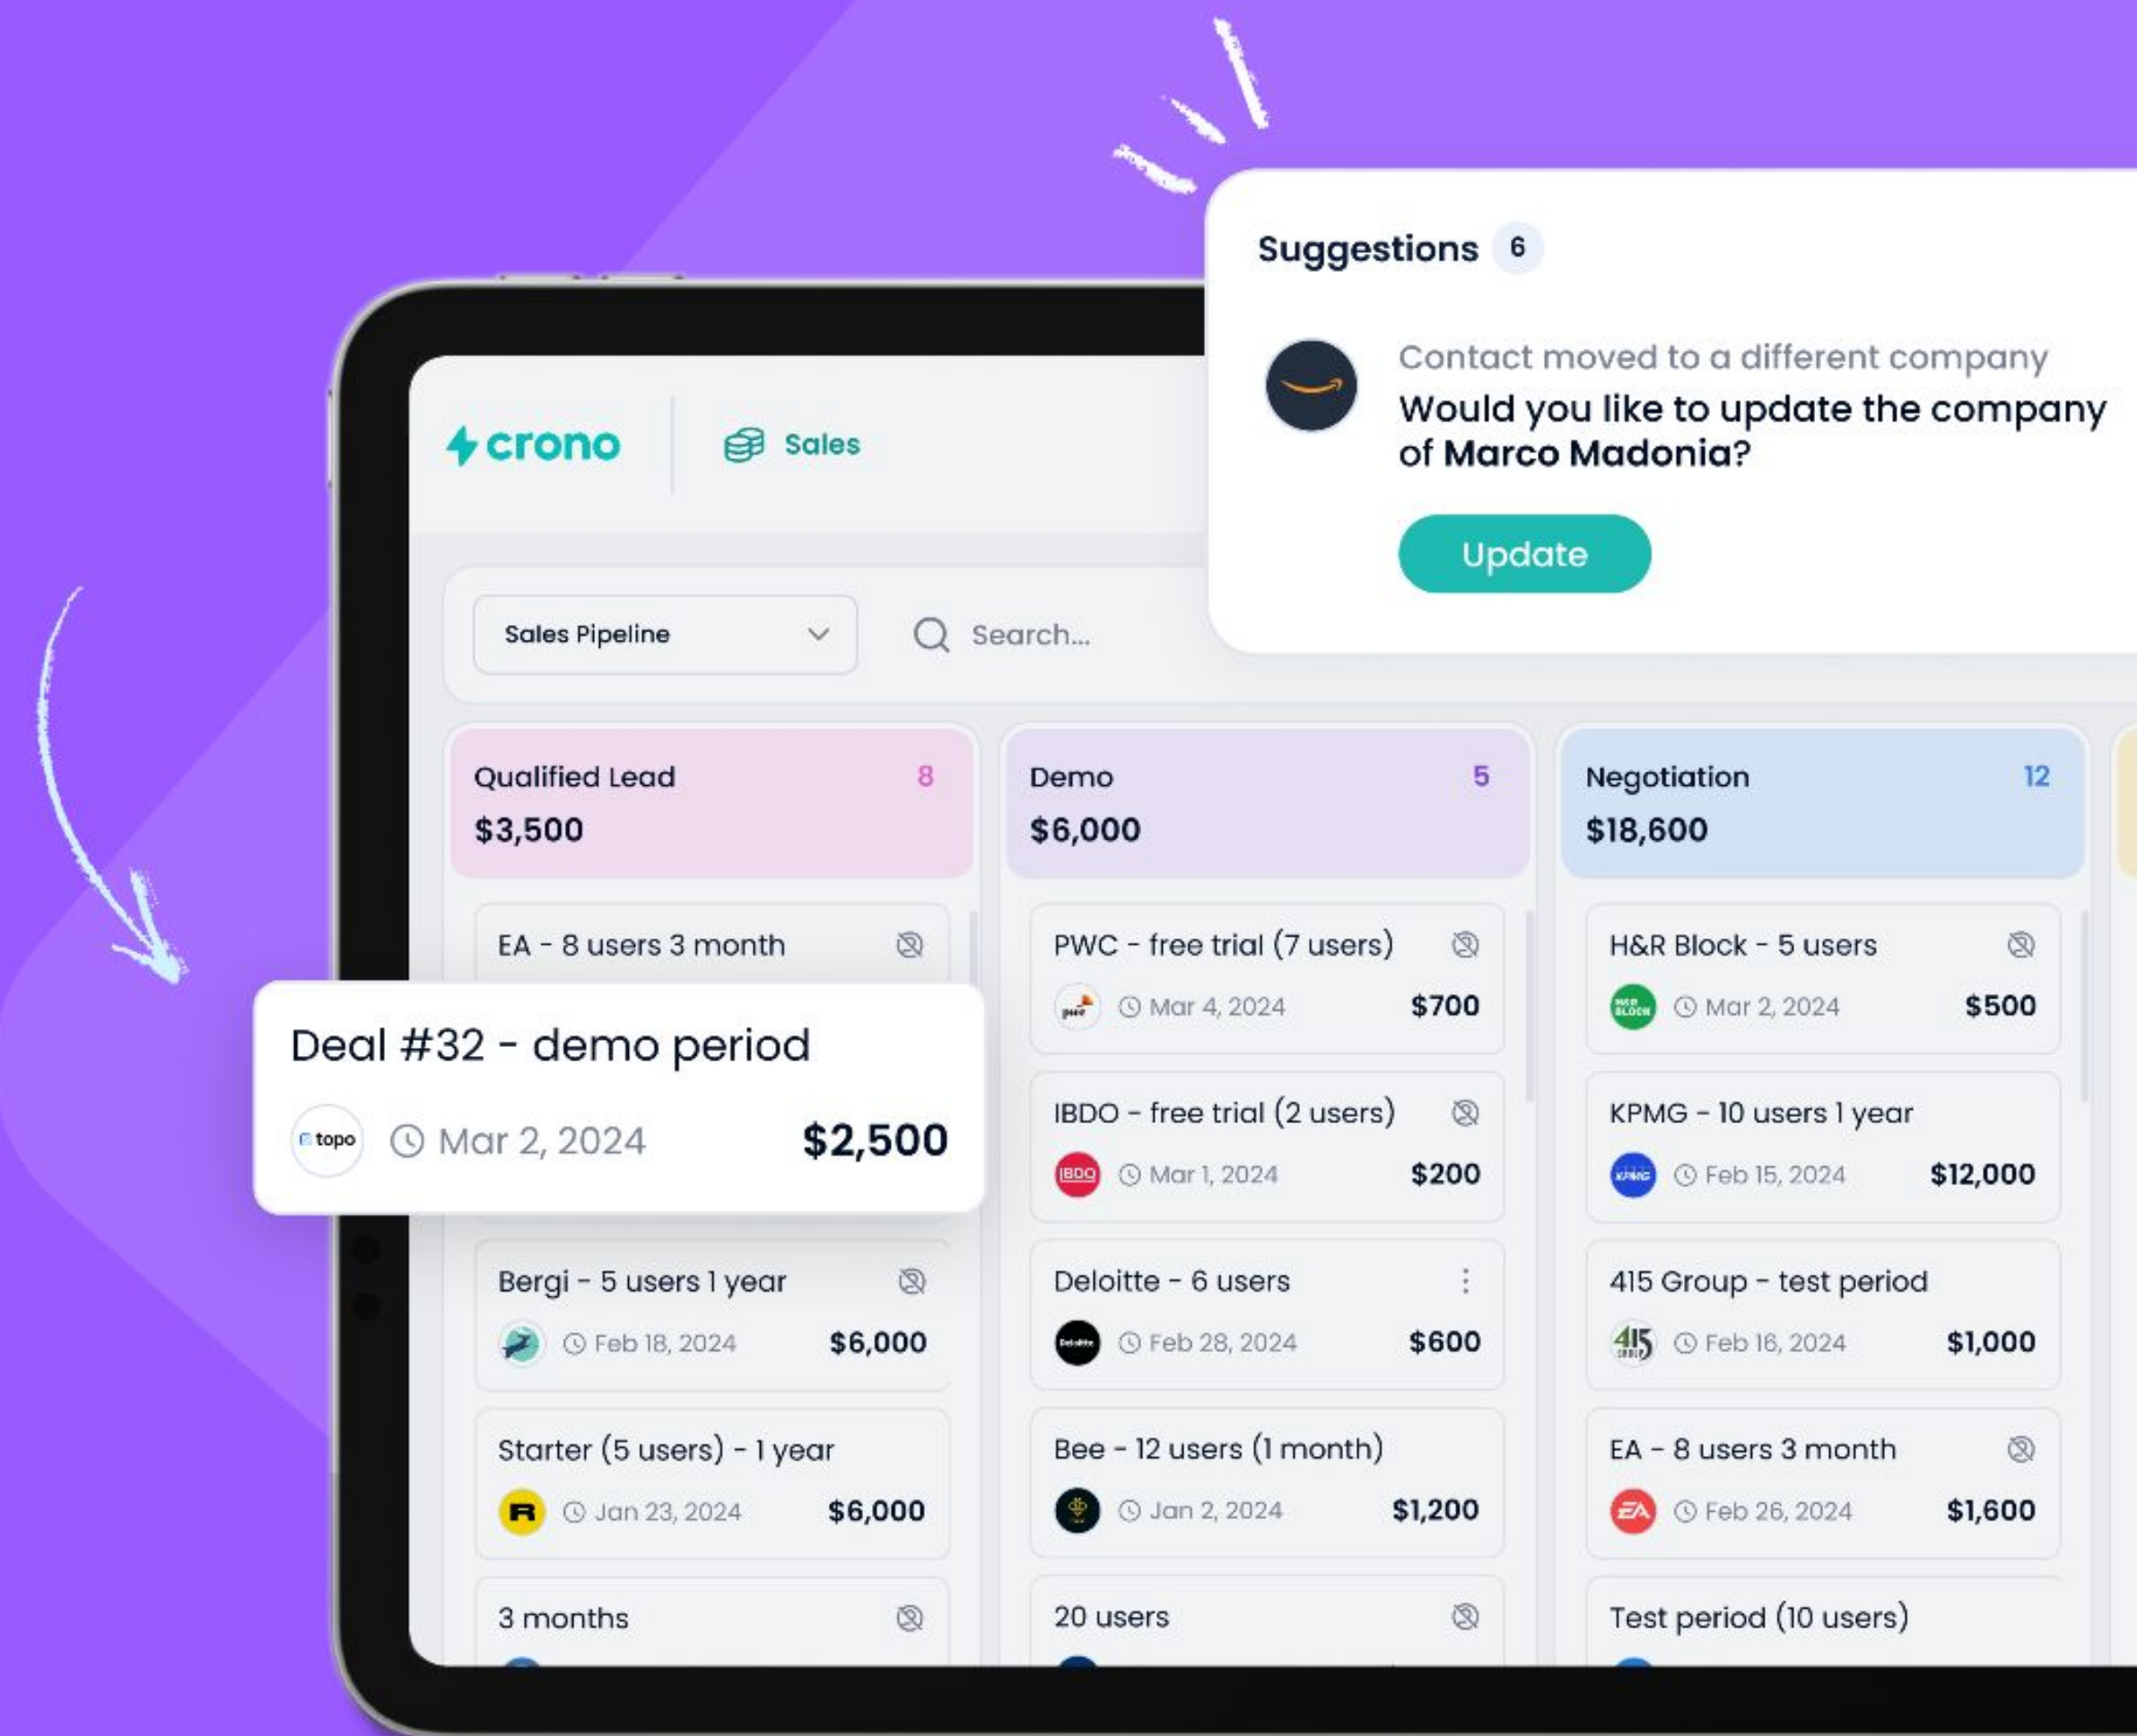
Suggestions 6

Contact moved to a different company
Would you like to update the company of Marco Madonia?

Update

crono

Sales

Sales Pipeline

Search...

Qualified Lead 8
$3,500

EA - 8 users 3 month

Deal #32 - demo period
topo Mar 2, 2024 $2,500

Bergi - 5 users 1 year
Feb 18, 2024 $6,000

Starter (5 users) - 1 year
Jan 23, 2024 $6,000

3 months

Demo 5
$6,000

PWC - free trial (7 users)
Mar 4, 2024 $700

IBDO - free trial (2 users)
Mar 1, 2024 $200

Deloitte - 6 users
Feb 28, 2024 $600

Bee - 12 users (1 month)
Jan 2, 2024 $1,200

20 users

Negotiation 12
$18,600

H&R Block - 5 users
Mar 2, 2024 $500

KPMG - 10 users 1 year
Feb 15, 2024 $12,000

415 Group - test period
Feb 16, 2024 $1,000

EA - 8 users 3 month
Feb 26, 2024 $1,600

Test period (10 users)